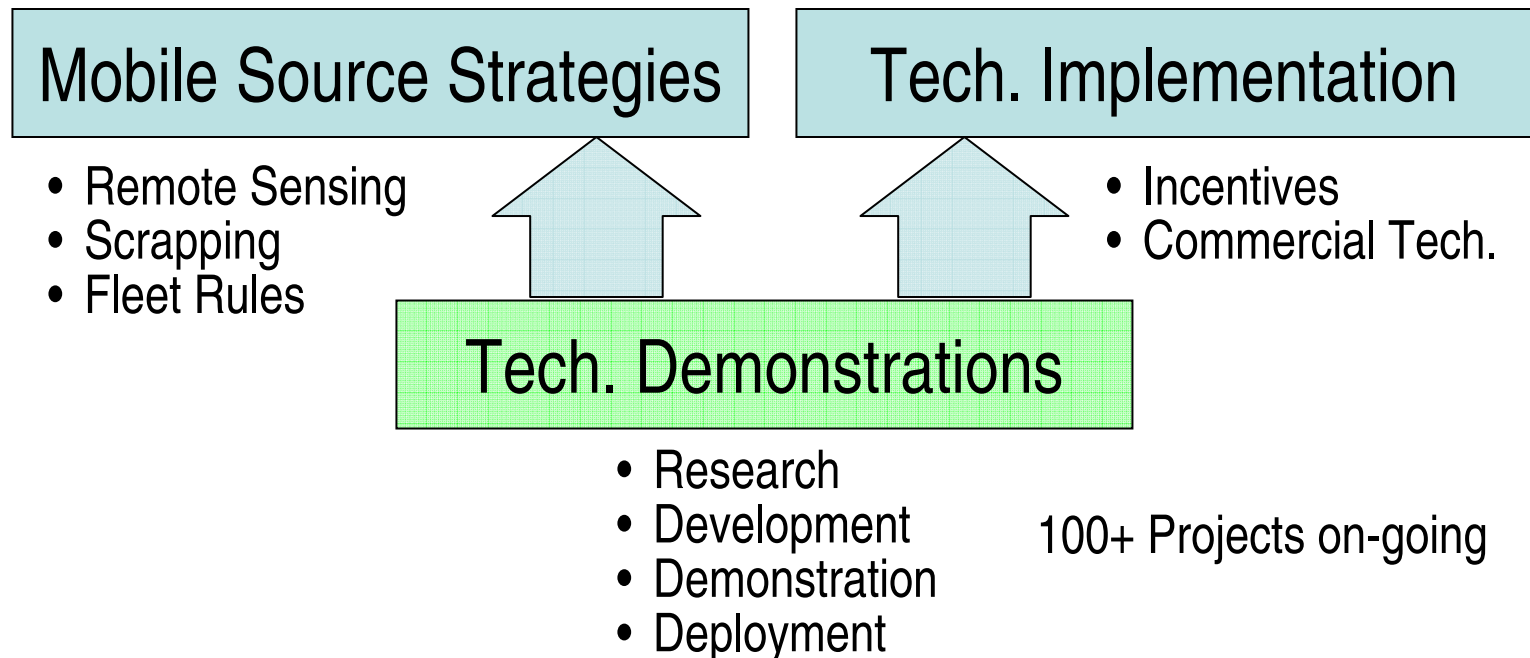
Mobile Source Strategies

Tech. Implementation

- Remote Sensing
- Scrapping
- Fleet Rules

- Incentives
- Commercial Tech.

Tech. Demonstrations

- Research
- Development
- Demonstration
- Deployment

100+ Projects on-going